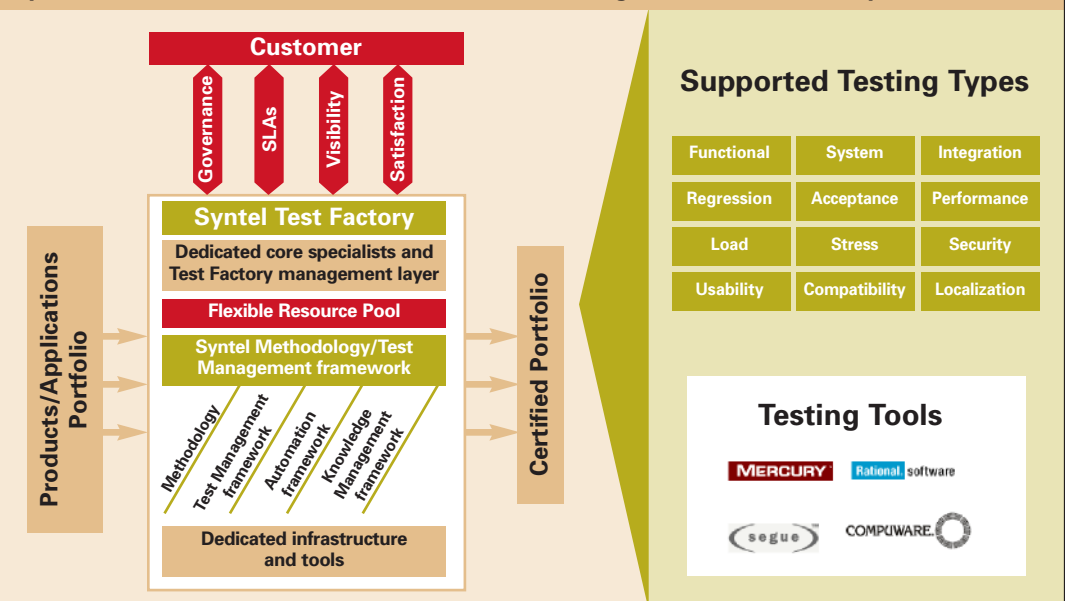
Customer

Governance

SLAs

Visibility

Satisfaction

Products/Applications Portfolio

Syntel Test Factory

Dedicated core specialists and Test Factory management layer

Flexible Resource Pool

Syntel Methodology/Test Management framework

Methodology

Test Management framework

Automation framework

Knowledge Management framework

Dedicated infrastructure and tools

Certified Portfolio

Supported Testing Types

| Functional | System | Integration |
|---|---|---|
| Regression | Acceptance | Performance |
| Load | Stress | Security |
| Usability | Compatibility | Localization |

Testing Tools

MERCURY

Rational software

segue

COMPUWARE